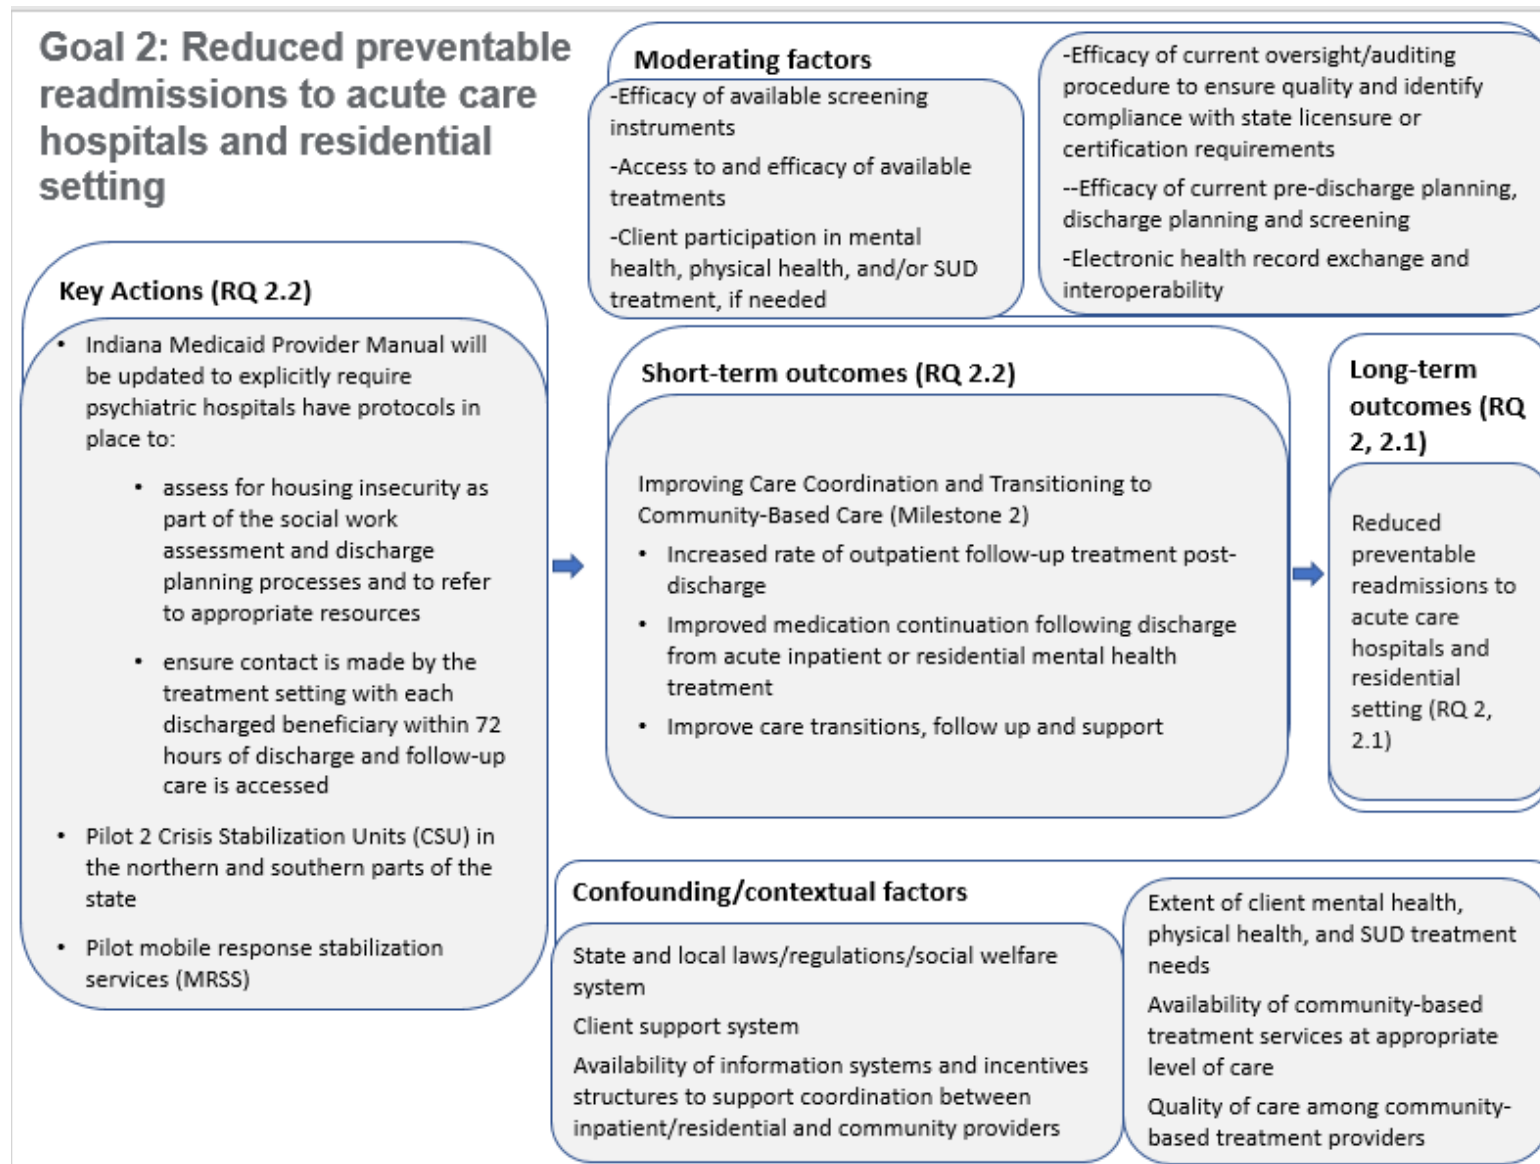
Goal 2: Reduced preventable readmissions to acute care hospitals and residential setting

Key Actions (RQ 2.2)

- Indiana Medicaid Provider Manual will be updated to explicitly require psychiatric hospitals have protocols in place to:
  - assess for housing insecurity as part of the social work assessment and discharge planning processes and to refer to appropriate resources
  - ensure contact is made by the treatment setting with each discharged beneficiary within 72 hours of discharge and follow-up care is accessed
- Pilot 2 Crisis Stabilization Units (CSU) in the northern and southern parts of the state
- Pilot mobile response stabilization services (MRSS)

Moderating factors

-Efficacy of available screening instruments

-Access to and efficacy of available treatments

-Client participation in mental health, physical health, and/or SUD treatment, if needed

-Efficacy of current oversight/auditing procedure to ensure quality and identify compliance with state licensure or certification requirements

--Efficacy of current pre-discharge planning, discharge planning and screening

-Electronic health record exchange and interoperability

Short-term outcomes (RQ 2.2)

Improving Care Coordination and Transitioning to Community-Based Care (Milestone 2)

- Increased rate of outpatient follow-up treatment post-discharge
- Improved medication continuation following discharge from acute inpatient or residential mental health treatment
- Improve care transitions, follow up and support

Long-term outcomes (RQ 2, 2.1)

Reduced preventable readmissions to acute care hospitals and residential setting (RQ 2, 2.1)

Confounding/contextual factors

State and local laws/regulations/social welfare system

Client support system

Availability of information systems and incentives structures to support coordination between inpatient/residential and community providers

Extent of client mental health, physical health, and SUD treatment needs

Availability of community-based treatment services at appropriate level of care

Quality of care among community-based treatment providers